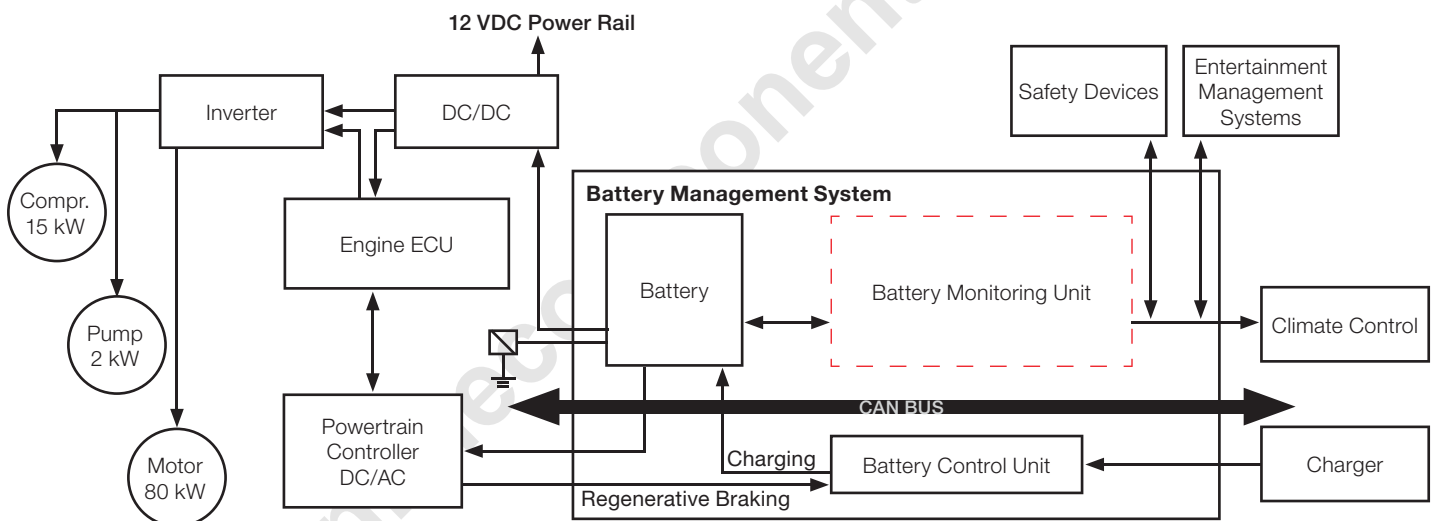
12 VDC Power Rail

Inverter

DC/DC

Safety Devices

Entertainment Management Systems

Compr. 15 kW

Engine ECU

Battery Management System

Battery

Battery Monitoring Unit

Pump 2 kW

Climate Control

CAN BUS

Powertrain Controller DC/AC

Motor 80 kW

Charging

Battery Control Unit

Charger

Regenerative Braking